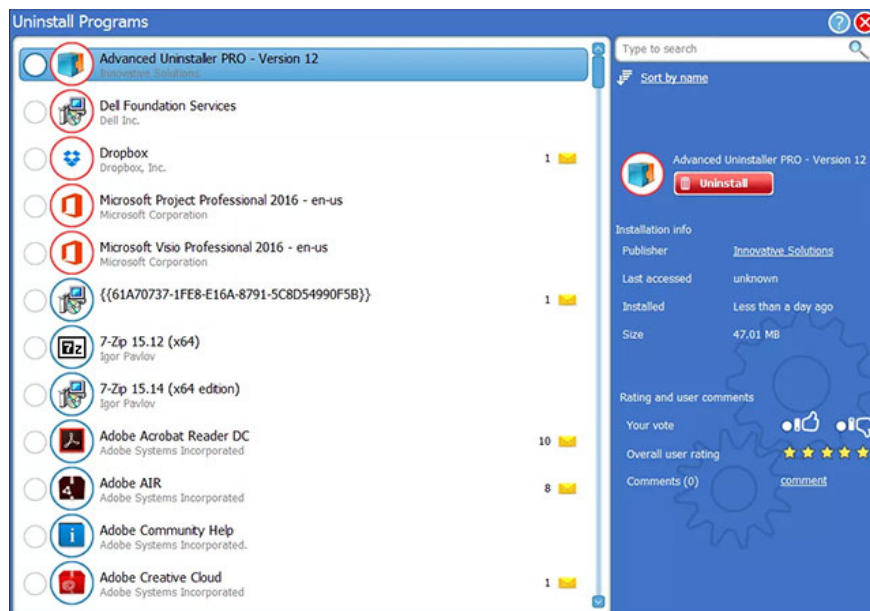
Uninstall Programs

Advanced Uninstaller PRO - Version 12
Innovative Solutions

Dell Foundation Services
Dell Inc.

Dropbox
Dropbox, Inc.
1

Microsoft Project Professional 2016 - en-us
Microsoft Corporation

Microsoft Visio Professional 2016 - en-us
Microsoft Corporation

{{61A70737-1FE8-E16A-8791-5C8D54990F5B}}
1

7-Zip 15.12 (x64)
Igor Pavlov

7-Zip 15.14 (x64 edition)
Igor Pavlov

Adobe Acrobat Reader DC
Adobe Systems Incorporated
10

Adobe AIR
Adobe Systems Incorporated
8

Adobe Community Help
Adobe Systems Incorporated.

Adobe Creative Cloud
Adobe Systems Incorporated
1

Type to search

Sort by name

Advanced Uninstaller PRO - Version 12
Uninstall

Installation info
Publisher Innovative Solutions
Last accessed unknown
Installed Less than a day ago
Size 47.01 MB

Rating and user comments
Your vote
Overall user rating
Comments (0) comment